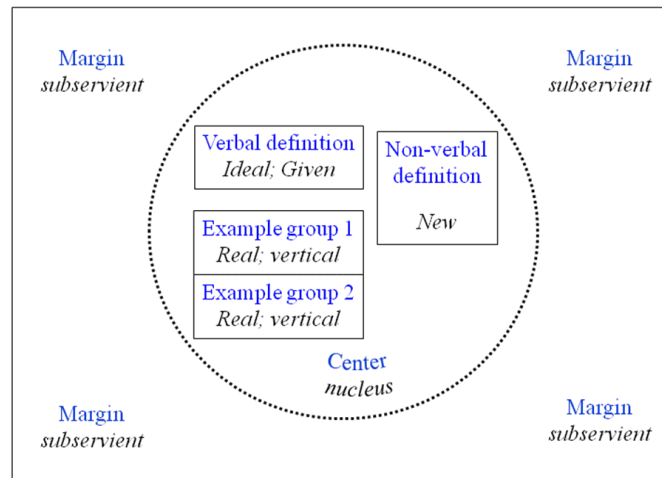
Margin
*subservient*

Margin
*subservient*

Verbal definition
*Ideal; Given*

Non-verbal definition

*New*

Example group 1
*Real; vertical*

Example group 2
*Real; vertical*

Center
*nucleus*

Margin
*subservient*

Margin
*subservient*